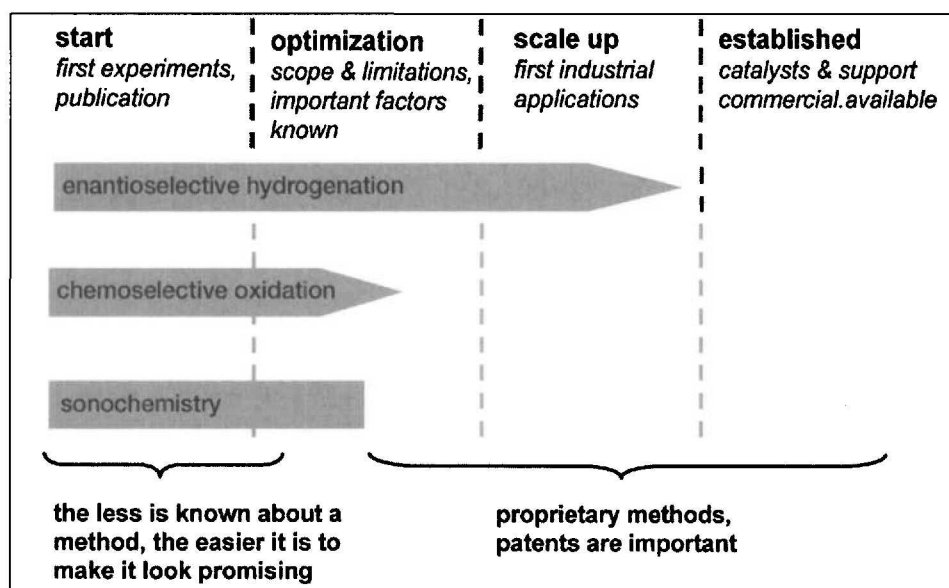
start
first experiments, publication

optimization
scope & limitations, important factors known

scale up
first industrial applications

established
catalysts & support commercial.available

enantioselective hydrogenation

chemoselective oxidation

sonochemistry

the less is known about a method, the easier it is to make it look promising

proprietary methods, patents are important